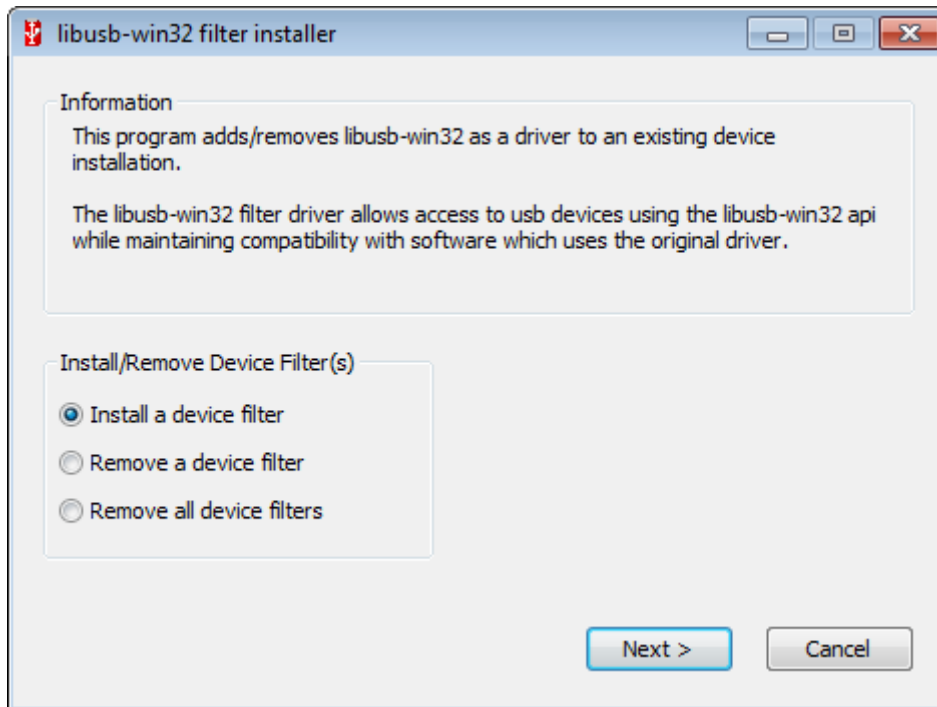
libusb-win32 filter installer

Information

This program adds/removes libusb-win32 as a driver to an existing device installation.

The libusb-win32 filter driver allows access to usb devices using the libusb-win32 api while maintaining compatibility with software which uses the original driver.

Install/Remove Device Filter(s)

Install a device filter

Remove a device filter

Remove all device filters

Next >

Cancel